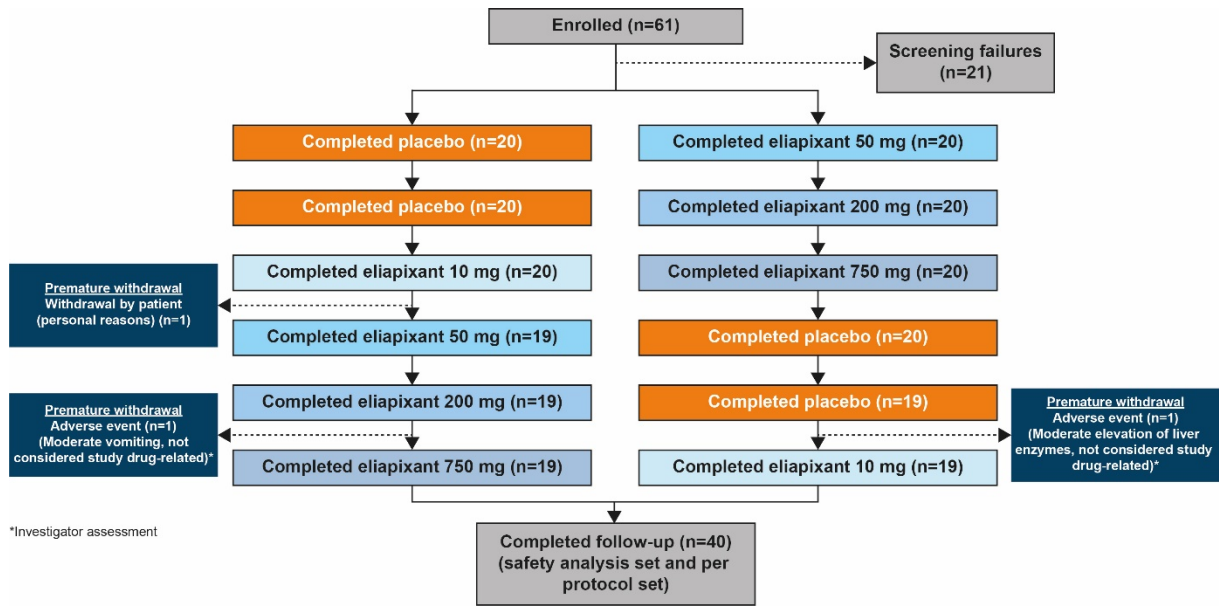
Enrolled (n=61)

Screening failures (n=21)

Completed placebo (n=20)

Completed placebo (n=20)

Completed eliapixant 10 mg (n=20)

Premature withdrawal
Withdrawal by patient (personal reasons) (n=1)

Completed eliapixant 50 mg (n=19)

Completed eliapixant 200 mg (n=19)

Premature withdrawal
Adverse event (n=1)
(Moderate vomiting, not considered study drug-related)*

Completed eliapixant 750 mg (n=19)

Completed eliapixant 50 mg (n=20)

Completed eliapixant 200 mg (n=20)

Completed eliapixant 750 mg (n=20)

Completed placebo (n=20)

Completed placebo (n=19)

Premature withdrawal
Adverse event (n=1)
(Moderate elevation of liver enzymes, not considered study drug-related)*

Completed eliapixant 10 mg (n=19)

*Investigator assessment

Completed follow-up (n=40)
(safety analysis set and per protocol set)